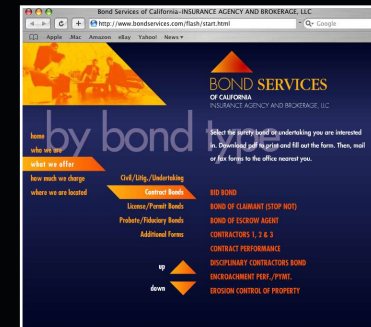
Bond Services of California - INSURANCE AGENCY AND BROKERAGE, LLC

http://www.bondservices.com/flash/start.html

Google

Apple .Mac Amazon eBay Yahoo! News

BOND SERVICES
OF CALIFORNIA
INSURANCE AGENCY AND BROKERAGE, LLC

by bond type

home
who we are
what we offer
how much we charge
where we are located

Select the surety bond or undertaking you are interested in. Download pdf to print and fill out the form. Then, mail or fax forms to the office nearest you.

Civil/Litig./Undertaking
Contract Bonds
License/Permit Bonds
Probate/Fiduciary Bonds
Additional Forms

BID BOND
BOND OF CLAIMANT (STOP NOT)
BOND OF ESCROW AGENT
CONTRACTORS 1, 2 & 3
CONTRACT PERFORMANCE
DISCIPLINARY CONTRACTORS BOND
ENCROACHMENT PERF./PYMT.
EROSION CONTROL OF PROPERTY

up
down